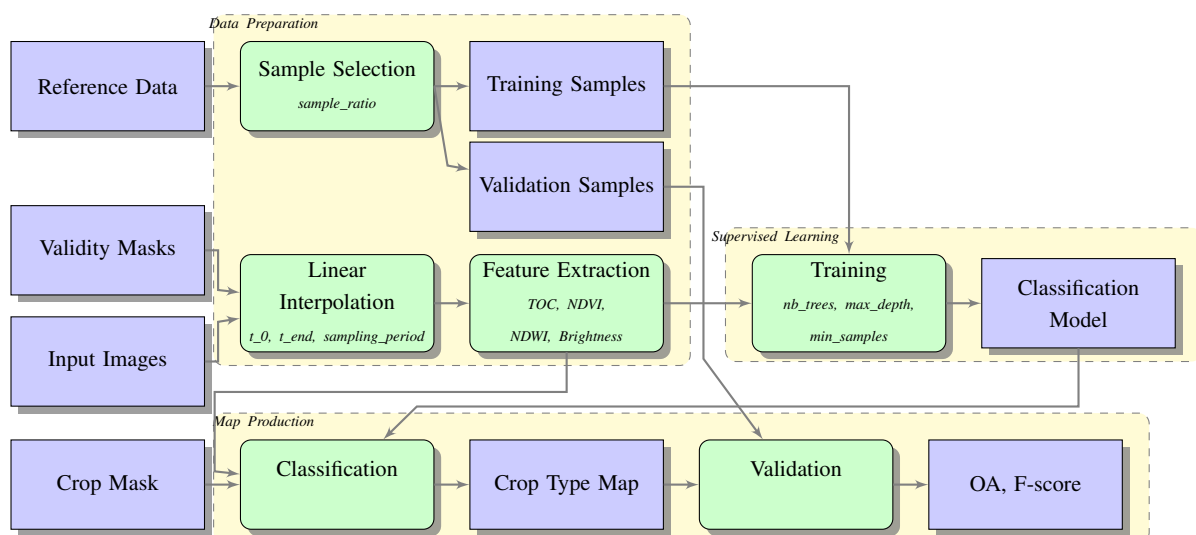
Data Preparation

Reference Data

Sample Selection
sample_ratio

Training Samples

Validation Samples

Validity Masks

Linear Interpolation
t_0, t_end, sampling_period

Feature Extraction
TOC, NDVI, NDWI, Brightness

Input Images

Supervised Learning

Training
nb_trees, max_depth, min_samples

Classification Model

Map Production

Crop Mask

Classification

Crop Type Map

Validation

OA, F-score